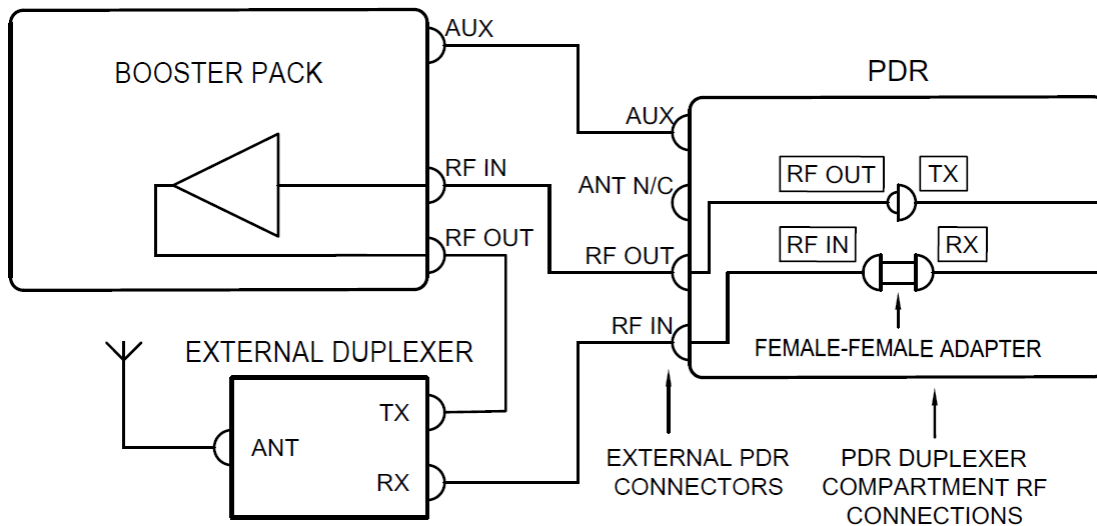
BOOSTER PACK

AUX

RF IN

RF OUT

PDR

AUX

ANT N/C

RF OUT

RF IN

RF OUT

TX

RF IN

RX

FEMALE-FEMALE ADAPTER

EXTERNAL DUPLEXER

ANT

TX

RX

EXTERNAL PDR CONNECTORS

PDR DUPLEXER COMPARTMENT RF CONNECTIONS